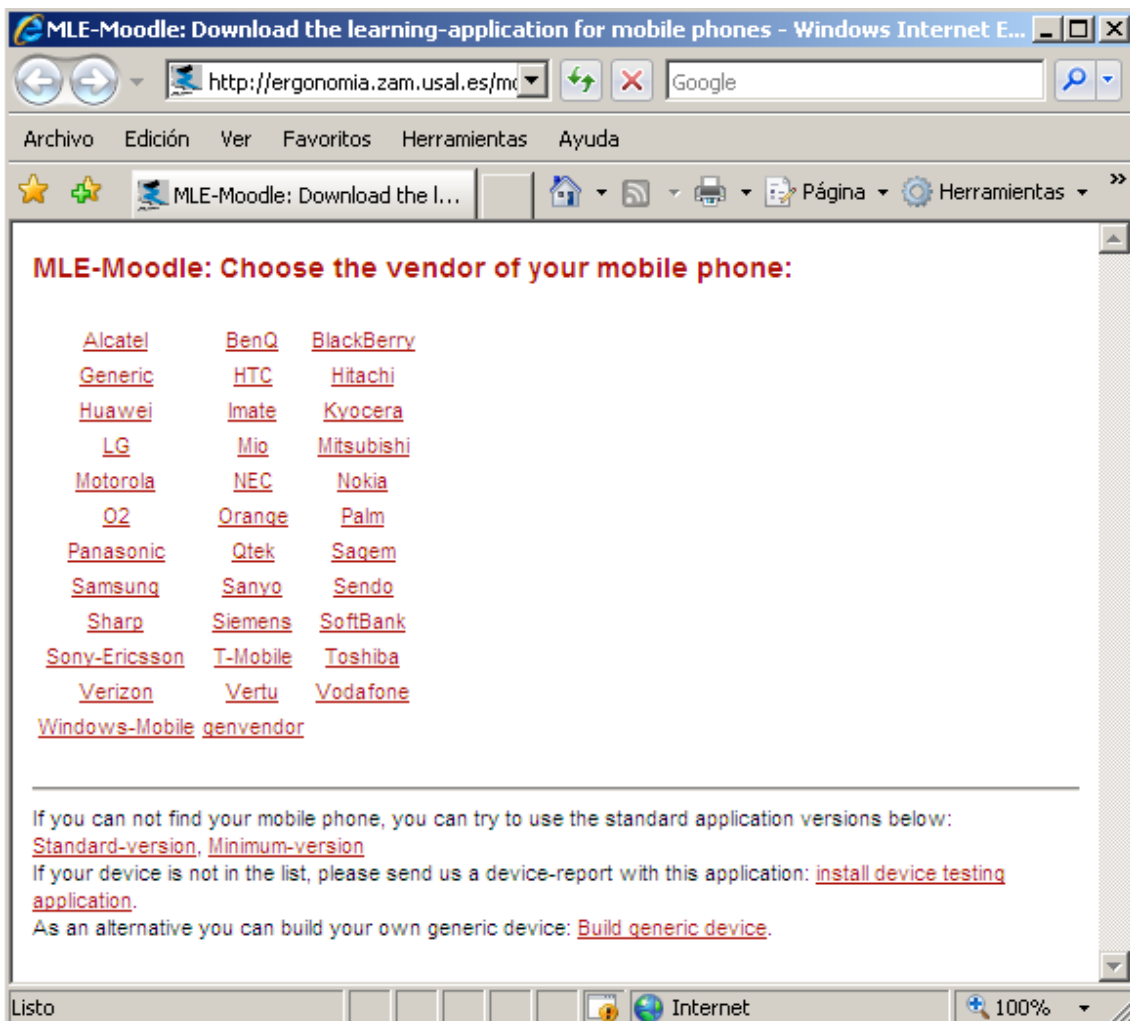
MLE-Moodle: Download the learning-application for mobile phones - Windows Internet E...

http://ergonomia.zam.usal.es/mo

Google

Archivo Edición Ver Favoritos Herramientas Ayuda

MLE-Moodle: Download the l...

Página Herramientas

MLE-Moodle: Choose the vendor of your mobile phone:

| | | |
|---|---|---|
| Alcatel | BenQ | BlackBerry |
| Generic | HTC | Hitachi |
| Huawei | Imate | Kyocera |
| LG | Mio | Mitsubishi |
| Motorola | NEC | Nokia |
| O2 | Orange | Palm |
| Panasonic | Qtek | Sagem |
| Samsung | Sanyo | Sendo |
| Sharp | Siemens | SoftBank |
| Sony-Ericsson | T-Mobile | Toshiba |
| Verizon | Vertu | Vodafone |
| Windows-Mobile | genvendor | |

If you can not find your mobile phone, you can try to use the standard application versions below: Standard-version, Minimum-version
If your device is not in the list, please send us a device-report with this application: install device testing application.
As an alternative you can build your own generic device: Build generic device.

Listo Internet 100%